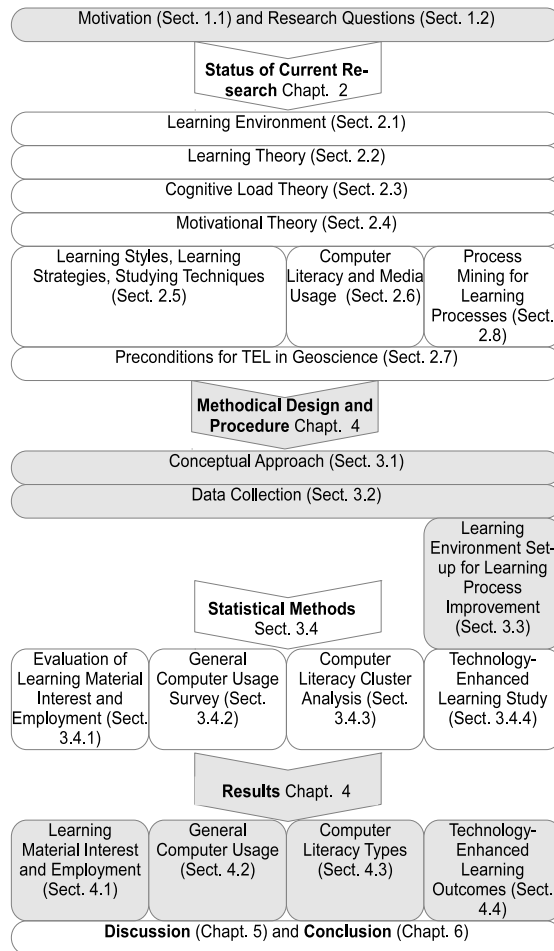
Motivation (Sect. 1.1) and Research Questions (Sect. 1.2)

**Status of Current Research** Chapt. 2

Learning Environment (Sect. 2.1)

Learning Theory (Sect. 2.2)

Cognitive Load Theory (Sect. 2.3)

Motivational Theory (Sect. 2.4)

Learning Styles, Learning Strategies, Studying Techniques (Sect. 2.5)

Computer Literacy and Media Usage (Sect. 2.6)

Process Mining for Learning Processes (Sect. 2.8)

Preconditions for TEL in Geoscience (Sect. 2.7)

**Methodical Design and Procedure** Chapt. 4

Conceptual Approach (Sect. 3.1)

Data Collection (Sect. 3.2)

Learning Environment Setup for Learning Process Improvement (Sect. 3.3)

**Statistical Methods** Sect. 3.4

Evaluation of Learning Material Interest and Employment (Sect. 3.4.1)

General Computer Usage Survey (Sect. 3.4.2)

Computer Literacy Cluster Analysis (Sect. 3.4.3)

Technology-Enhanced Learning Study (Sect. 3.4.4)

**Results** Chapt. 4

Learning Material Interest and Employment (Sect. 4.1)

General Computer Usage (Sect. 4.2)

Computer Literacy Types (Sect. 4.3)

Technology-Enhanced Learning Outcomes (Sect. 4.4)

**Discussion** (Chapt. 5) and **Conclusion** (Chapt. 6)